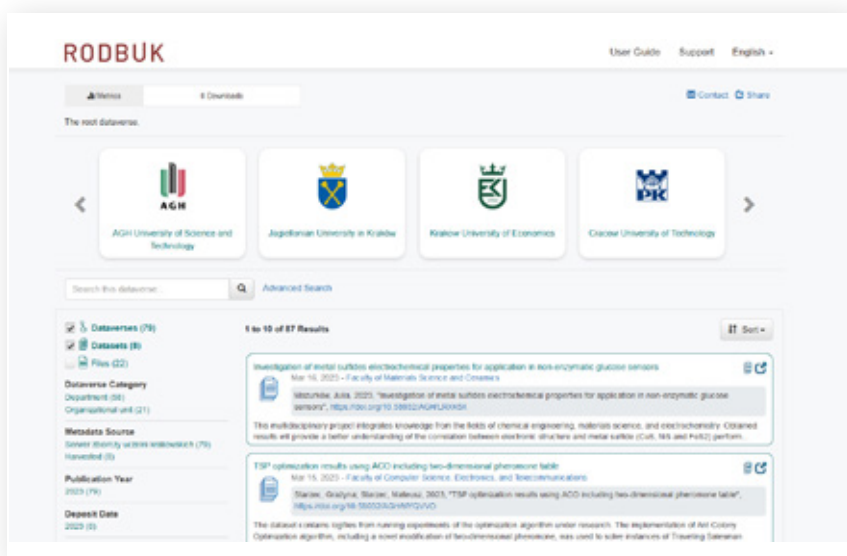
RODBUK

User Guide Support English

Metrics 0 Downloads

Contact Share

The root dataverse.

AGH

AGH University of Science and Technology

Jagiellonian University in Krakow

Krakow University of Economics

PK

Cracow University of Technology

Search this dataverse... Advanced Search

Dataverses (79)
Datasets (8)
Files (22)

Dataverse Category
Department (58)
Organizational unit (21)

Metadata Source
Serwer zbiorczy uczelni krakowskich (79)
Harvested (0)

Publication Year
2023 (79)

Deposit Date
2023 (8)

1 to 10 of 87 Results

Sort

Investigation of metal sulfides electrochemical properties for application in non-enzymatic glucose sensors
Mar 16, 2023 - Faculty of Materials Science and Ceramics
Mazurkow, Julia, 2023, "Investigation of metal sulfides electrochemical properties for application in non-enzymatic glucose sensors", https://doi.org/10.58032/AGH/LXHXSX
This multidisciplinary project integrates knowledge from the fields of chemical engineering, materials science, and electrochemistry. Obtained results will provide a better understanding of the correlation between electronic structure and metal sulfide (CoS, NiS and FeS2) perform...

TSP optimization results using ACO including two-dimensional pheromone table
Mar 15, 2023 - Faculty of Computer Science, Electronics, and Telecommunications
Starzec, Grażyna; Starzec, Mateusz, 2023, "TSP optimization results using ACO including two-dimensional pheromone table", https://doi.org/10.58032/AGH/MYQVVO
The dataset contains logfiles from running experiments of the optimization algorithm under research. The implementation of Ant Colony Optimization algorithm, including a novel modification of two-dimensional pheromone, was used to solve instances of Traveling Salesman